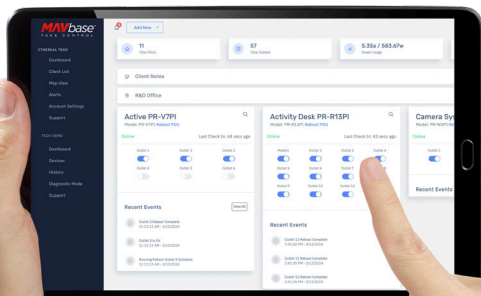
MAVbase
TAKE CONTROL

ETHEREAL TECH
Dashboard
Client List
Map View
Alerts
Account Settings
Support

TECH CORE
Dashboard
Devices
History
Diagnostic Mode
Support

Add New

11
Total PDUs

57
Total Outlets

5.35a / 583.67w
Power Usage

Client Notes

R&D Office

Active PR-V7PI
Model: PR-V7PI Reboot PDU
Online
Last Check In: 44 secs ago
Outlet 1
Outlet 2
Outlet 3
Outlet 4
Outlet 5
Outlet 6

Recent Events
View All
Outlet 3 Reboot Complete
11:12:13 AM - 8/12/2024
Outlet 5 is On
11:12:13 AM - 8/12/2024
Running Reboot Outlet 3 Schedule
11:12:13 AM - 8/12/2024

Activity Desk PR-R13PI
Model: PR-R13PI Reboot PDU
Online
Last Check In: 43 secs ago
Modem
Outlet 2
Outlet 3
Outlet 4
Outlet 5
Outlet 6
Outlet 7
Outlet 8
Outlet 9
Outlet 10
Outlet 11
Outlet 12

Recent Events
Outlet 13 Reboot Complete
3:40:00 PM - 8/12/2024
Outlet 12 Reboot Complete
3:40:00 PM - 8/12/2024
Outlet 11 Reboot Complete
3:40:00 PM - 8/12/2024

Camera Sys
Model: PR-
Online
Outlet 1
Recent Events